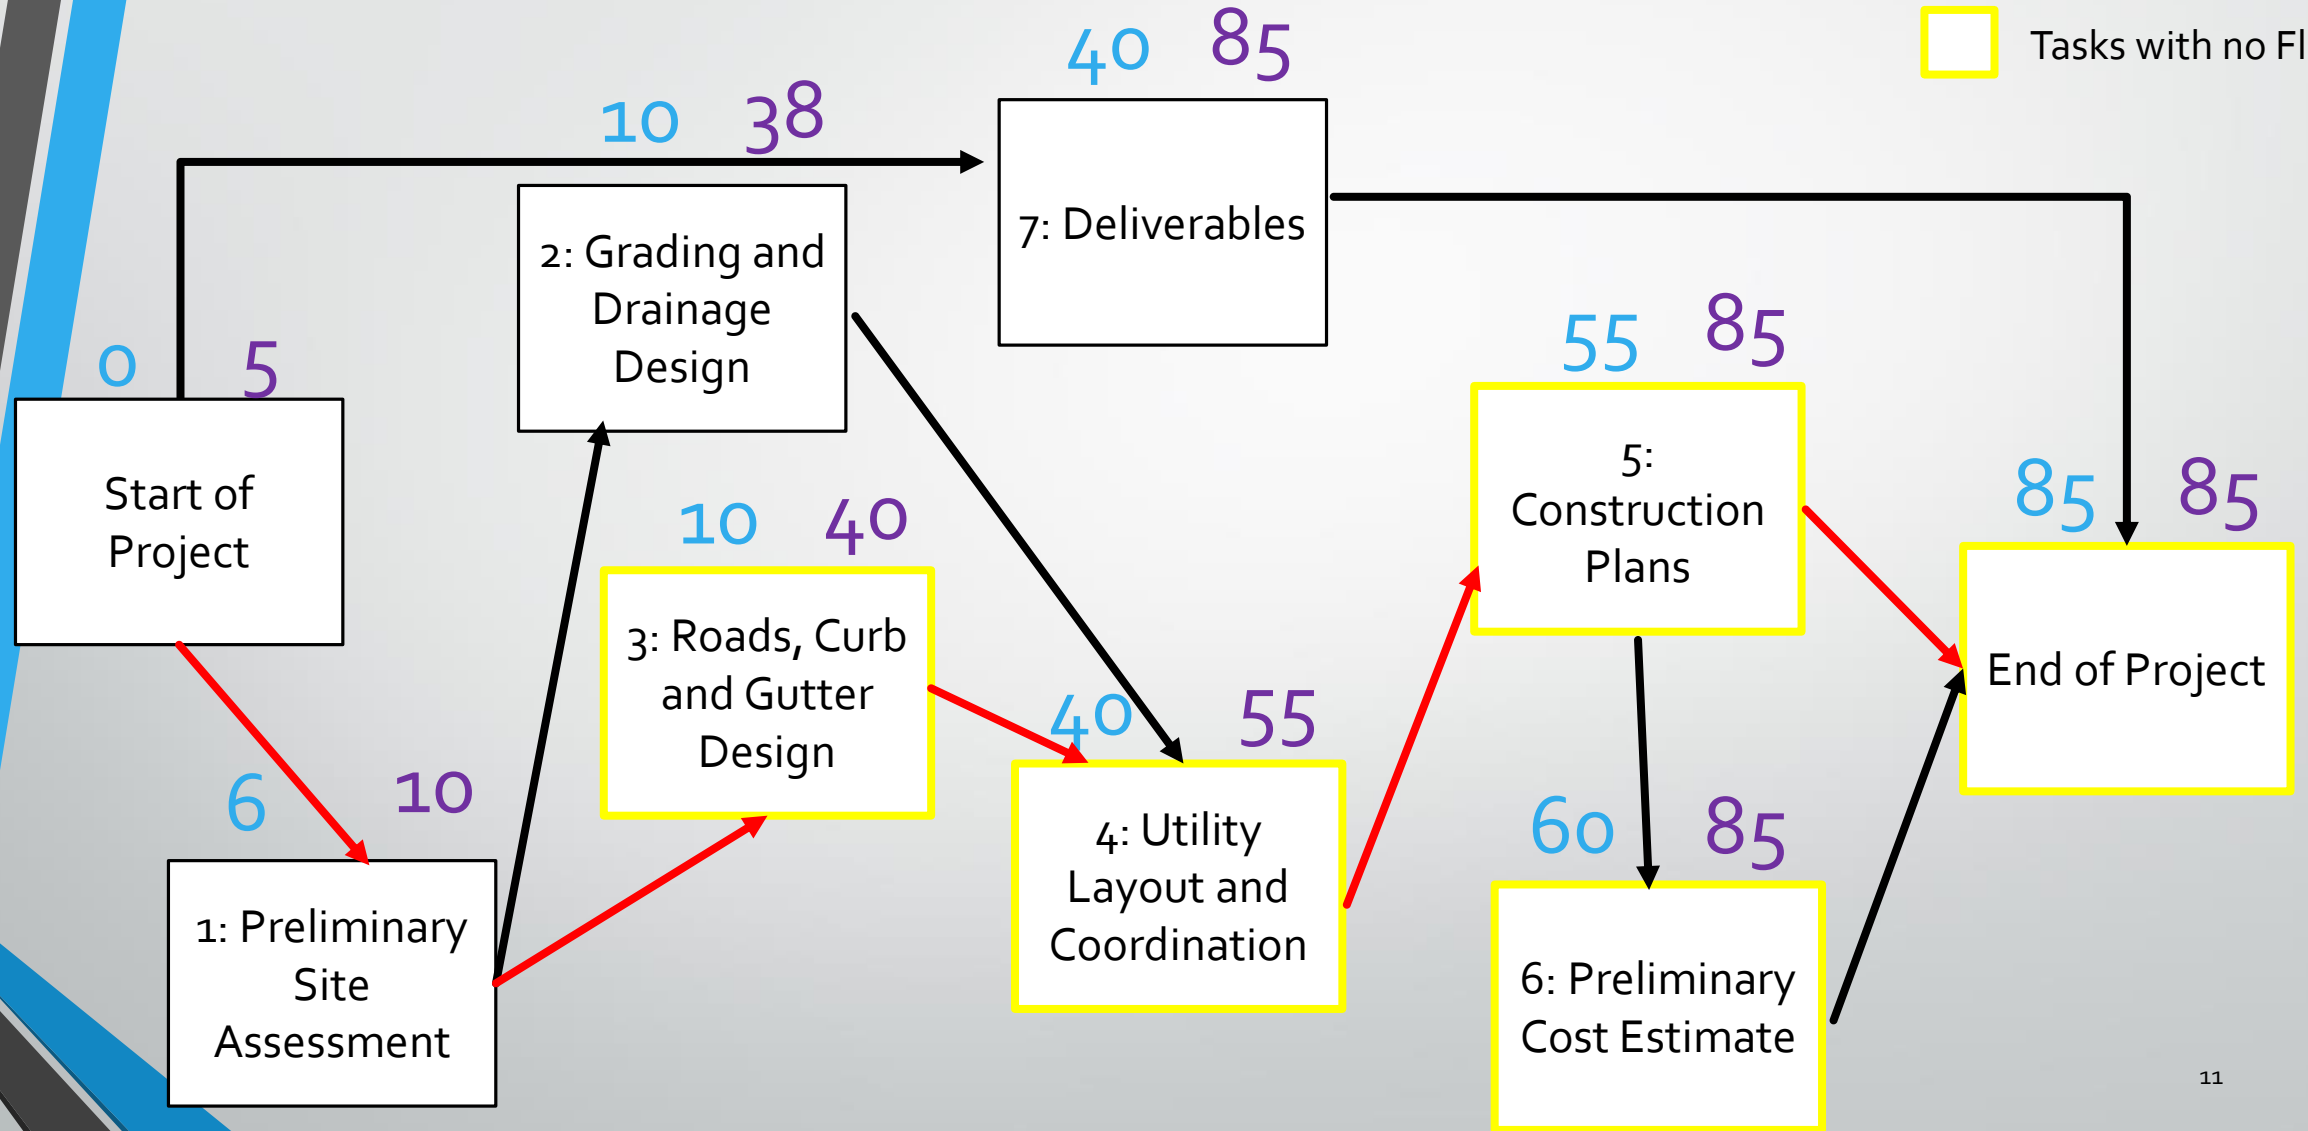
Tasks with no Fl

40 85

10 38

7: Deliverables

2: Grading and Drainage Design

0 5

Start of Project

55 85

5: Construction Plans

85 85

End of Project

10 40

3: Roads, Curb and Gutter Design

40 55

4: Utility Layout and Coordination

6 10

1: Preliminary Site Assessment

60 85

6: Preliminary Cost Estimate

11